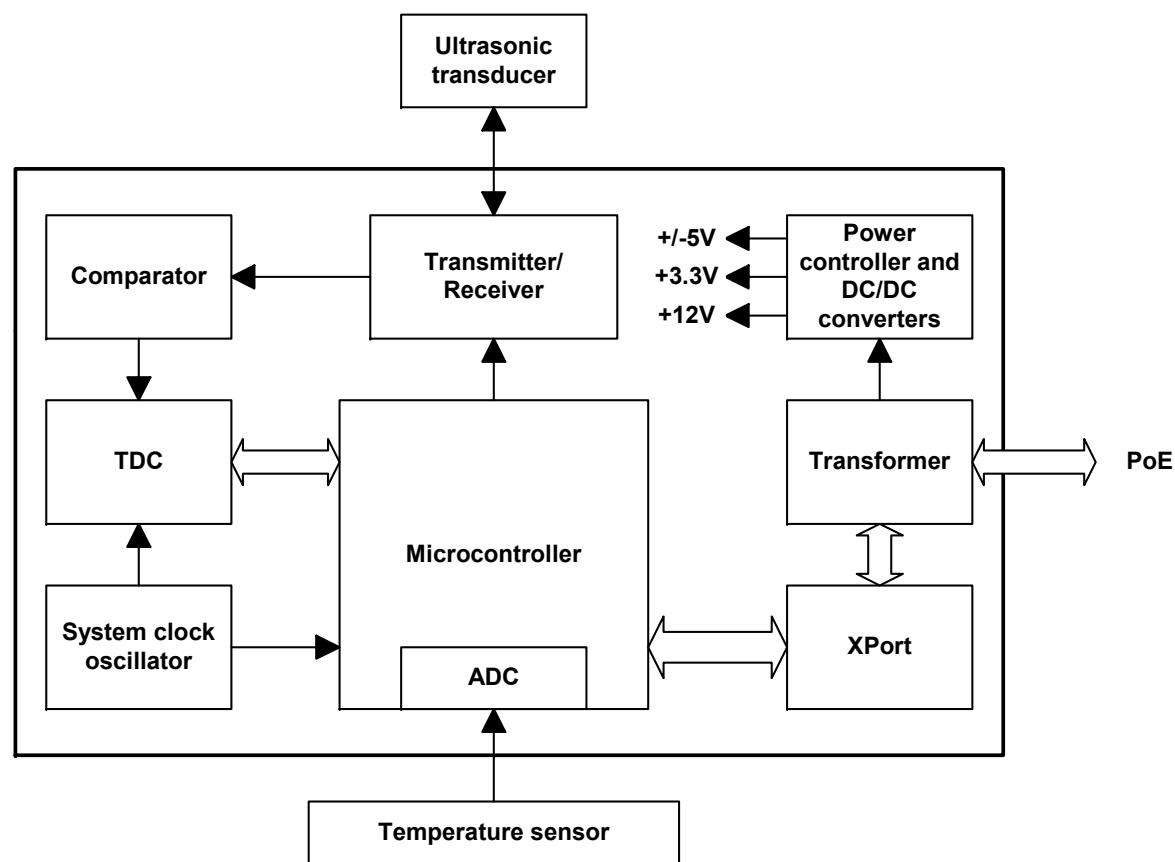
Ultrasonic transducer

Comparator

Transmitter/ Receiver

+/-5V
+3.3V
+12V

Power controller and DC/DC converters

TDC

Microcontroller

Transformer

PoE

System clock oscillator

ADC

XPort

Temperature sensor